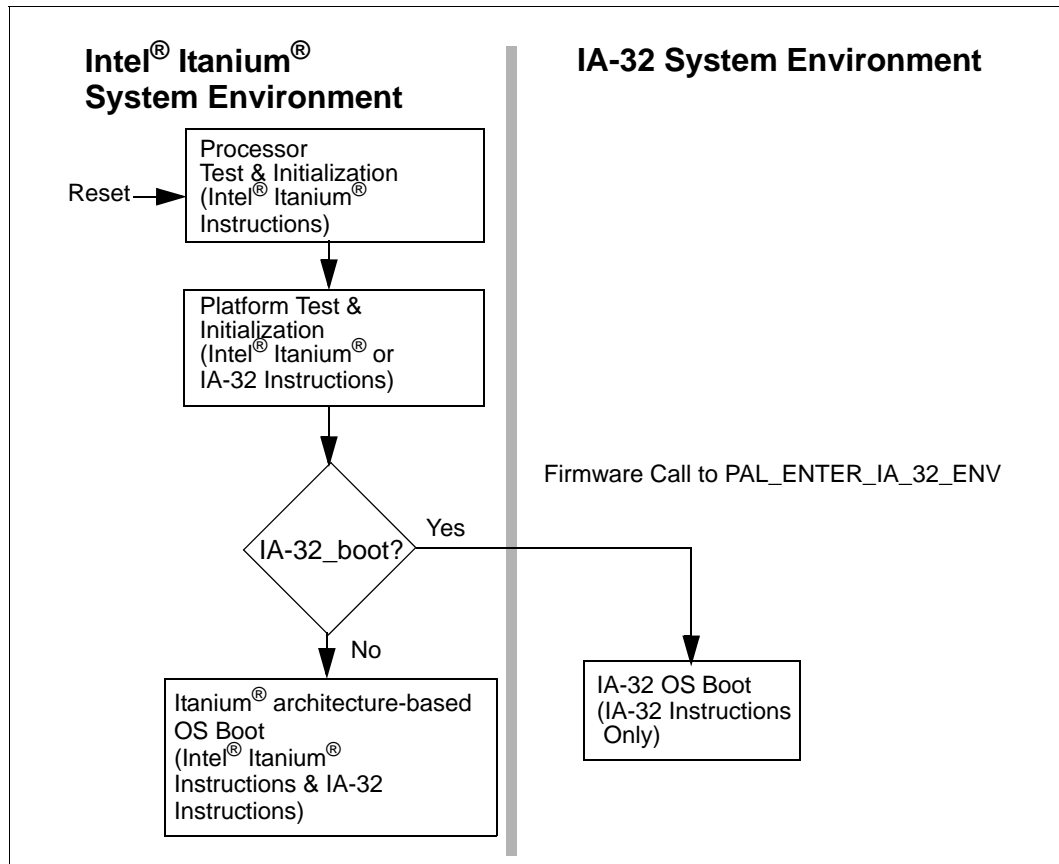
Intel$^{®}$ Itanium$^{®}$ System Environment

IA-32 System Environment

Reset

Processor Test & Initialization (Intel$^{®}$ Itanium$^{®}$ Instructions)

Platform Test & Initialization (Intel$^{®}$ Itanium$^{®}$ or IA-32 Instructions)

Firmware Call to PAL_ENTER_IA_32_ENV

IA-32_boot?

Yes

No

Itanium$^{®}$ architecture-based OS Boot (Intel$^{®}$ Itanium$^{®}$ Instructions & IA-32 Instructions)

IA-32 OS Boot (IA-32 Instructions Only)